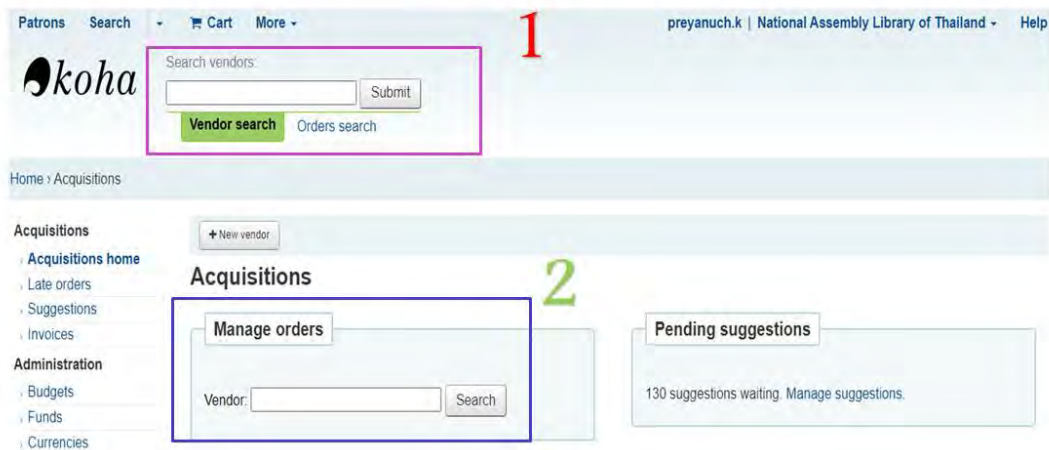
Patrons Search Cart More

preyanuch.k | National Assembly Library of Thailand Help

koha

Search vendors:

Submit

Vendor search Orders search

1

Home › Acquisitions

Acquisitions
Acquisitions home
Late orders
Suggestions
Invoices
Administration
Budgets
Funds
Currencies

+ New vendor

Acquisitions

2

Manage orders

Vendor: Search

Pending suggestions

130 suggestions waiting. Manage suggestions.